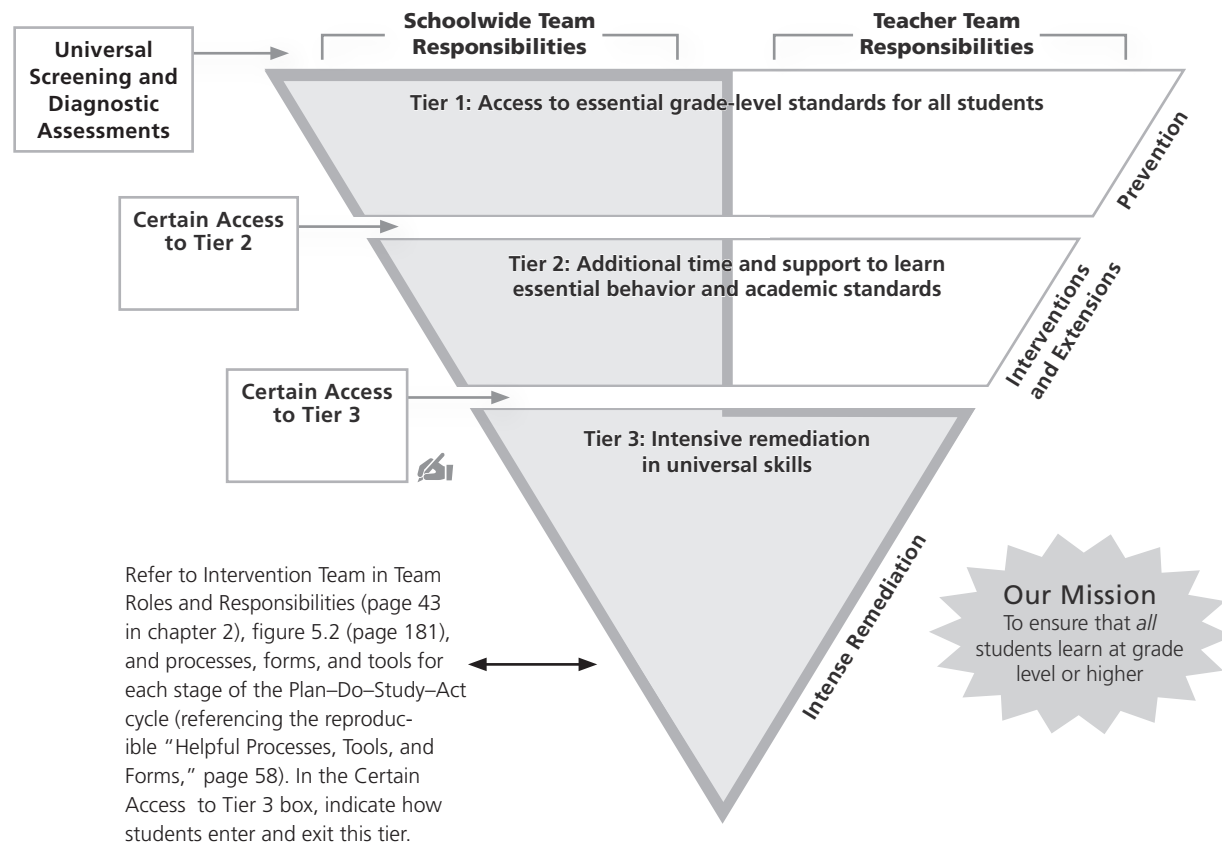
Schoolwide Team Responsibilities

Teacher Team Responsibilities

Universal Screening and Diagnostic Assessments

Tier 1: Access to essential grade-level standards for all students

Prevention

Certain Access to Tier 2

Tier 2: Additional time and support to learn essential behavior and academic standards

Interventions and Extensions

Certain Access to Tier 3

Tier 3: Intensive remediation in universal skills

Intense Remediation

Refer to Intervention Team in Team Roles and Responsibilities (page 43 in chapter 2), figure 5.2 (page 181), and processes, forms, and tools for each stage of the Plan–Do–Study–Act cycle (referencing the reproducible "Helpful Processes, Tools, and Forms," page 58). In the Certain Access to Tier 3 box, indicate how students enter and exit this tier.

Our Mission
To ensure that *all* students learn at grade level or higher